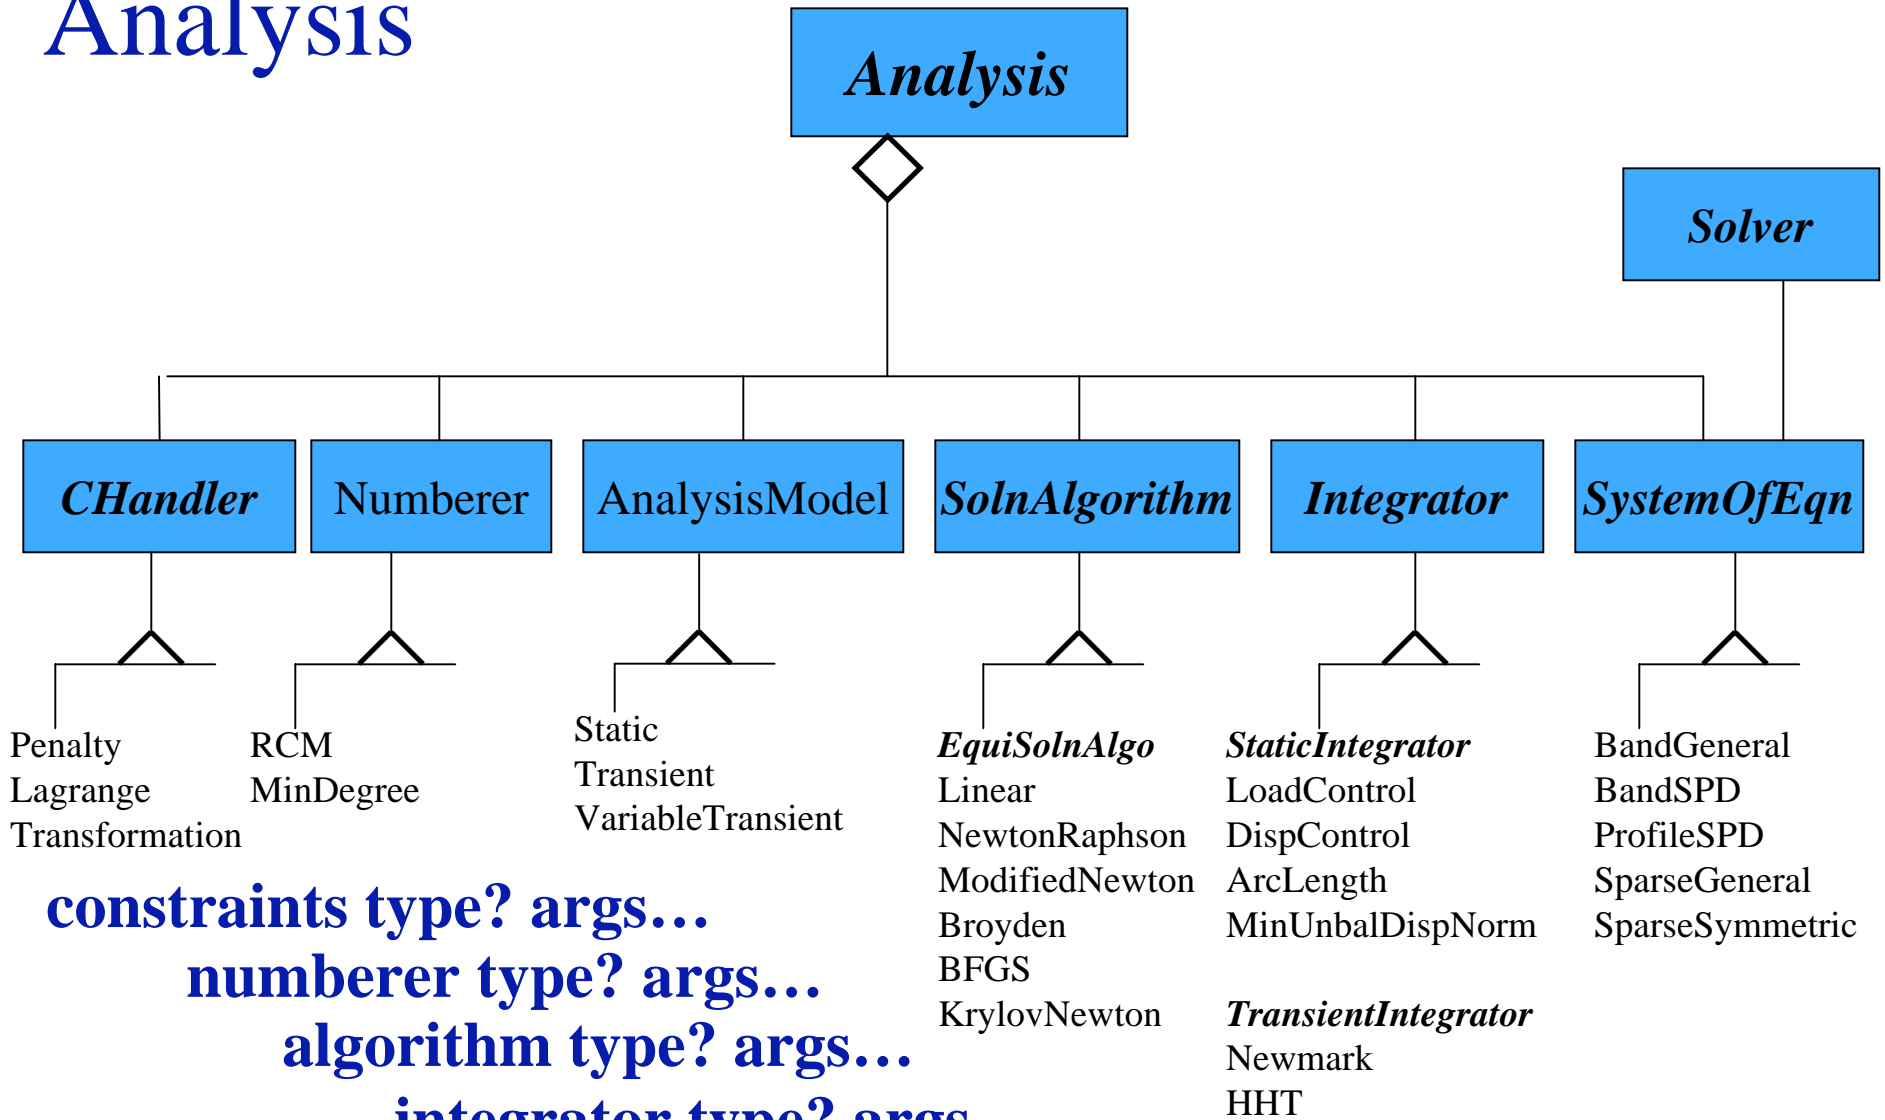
Analysis

Analysis

Solver

CHandler

Numberer

AnalysisModel

SolnAlgorithm

Integrator

SystemOfEqn

Penalty
Lagrange
Transformation

RCM
MinDegree

Static
Transient
VariableTransient

EquiSolnAlgo
Linear
NewtonRaphson
ModifiedNewton
Broyden
BFGS
KrylovNewton

StaticIntegrator
LoadControl
DispControl
ArcLength
MinUnbalDispNorm

TransientIntegrator
Newmark
HHT

BandGeneral
BandSPD
ProfileSPD
SparseGeneral
SparseSymmetric

constraints type? args…
numberer type? args…
algorithm type? args…
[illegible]